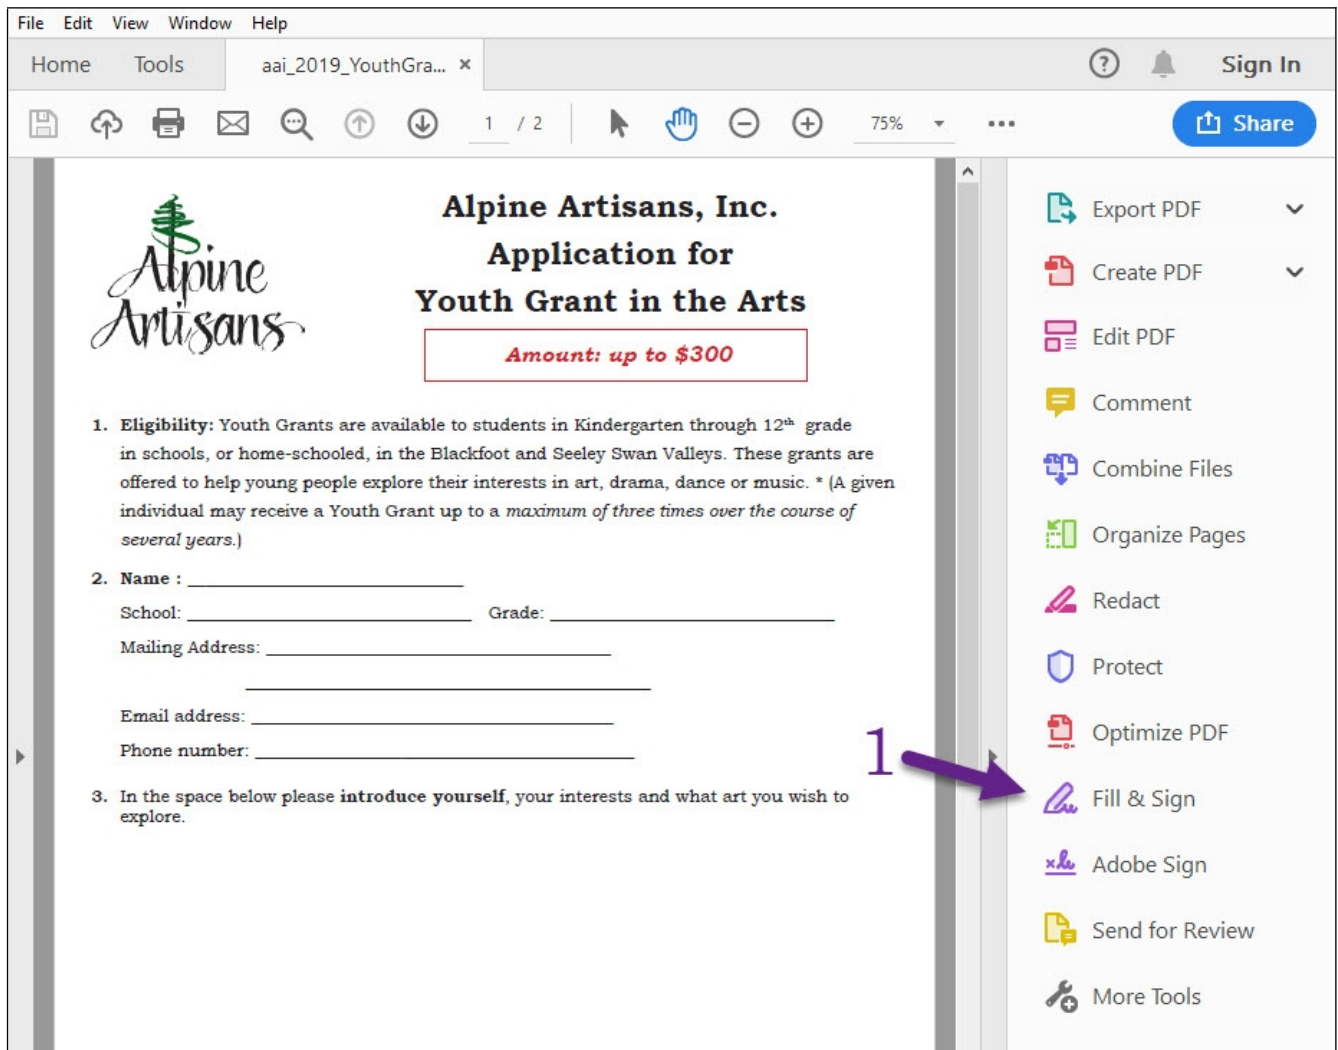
File Edit View Window Help

Home Tools aai_2019_YouthGra... ×

Sign In

1 / 2 75%

Share

Alpine Artisans

Alpine Artisans, Inc.
Application for
Youth Grant in the Arts

Amount: up to $300

1. **Eligibility:** Youth Grants are available to students in Kindergarten through $12^{th}$ grade in schools, or home-schooled, in the Blackfoot and Seeley Swan Valleys. These grants are offered to help young people explore their interests in art, drama, dance or music. * (A given individual may receive a Youth Grant up to a *maximum of three times over the course of several years.*)

2. **Name :** ____________________

School: ____________________ Grade: ____________________

Mailing Address: ____________________

____________________

Email address: ____________________

Phone number: ____________________

3. In the space below please **introduce yourself**, your interests and what art you wish to explore.

1

Export PDF
Create PDF
Edit PDF
Comment
Combine Files
Organize Pages
Redact
Protect
Optimize PDF
Fill & Sign
Adobe Sign
Send for Review
More Tools